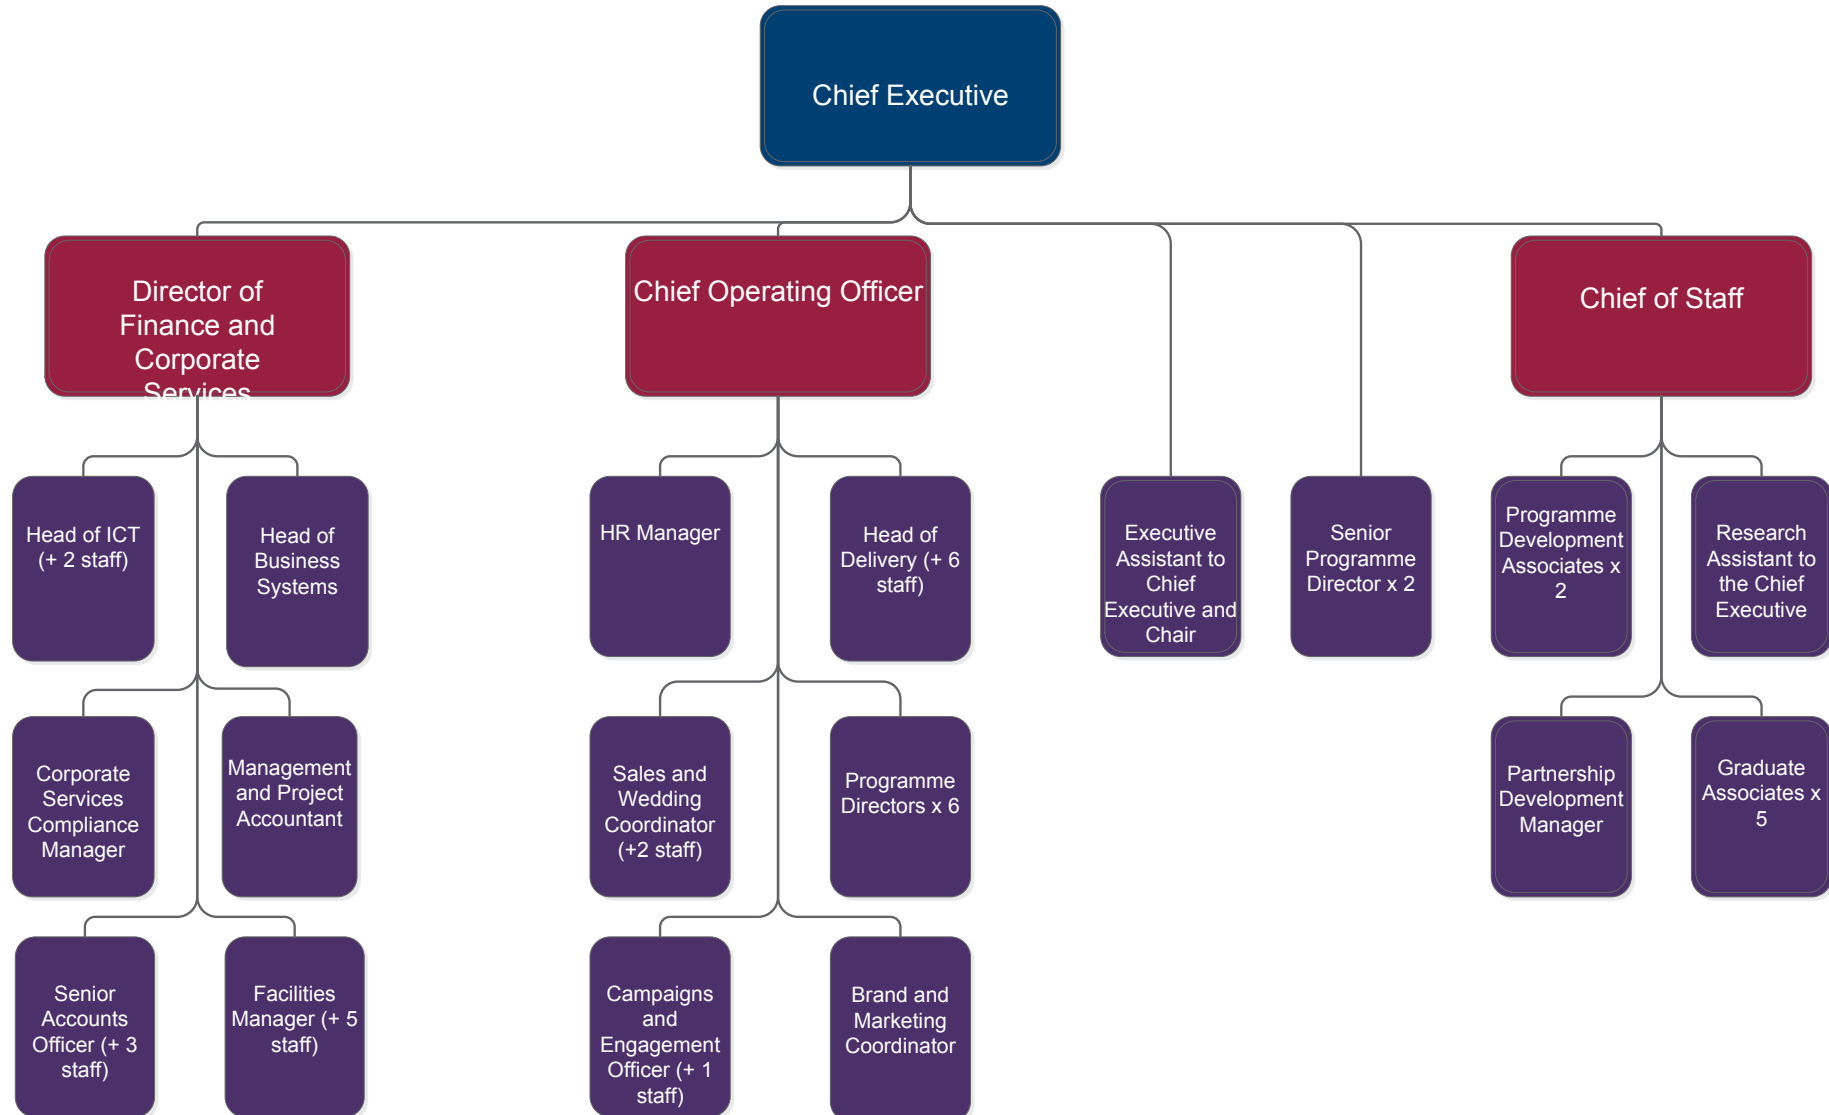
Chief Executive

Director of Finance and Corporate Services

Chief Operating Officer

Chief of Staff

Head of ICT (+ 2 staff)

Head of Business Systems

Corporate Services Compliance Manager

Management and Project Accountant

Senior Accounts Officer (+ 3 staff)

Facilities Manager (+ 5 staff)

HR Manager

Head of Delivery (+ 6 staff)

Sales and Wedding Coordinator (+2 staff)

Programme Directors x 6

Campaigns and Engagement Officer (+ 1 staff)

Brand and Marketing Coordinator

Executive Assistant to Chief Executive and Chair

Senior Programme Director x 2

Programme Development Associates x 2

Research Assistant to the Chief Executive

Partnership Development Manager

Graduate Associates x 5